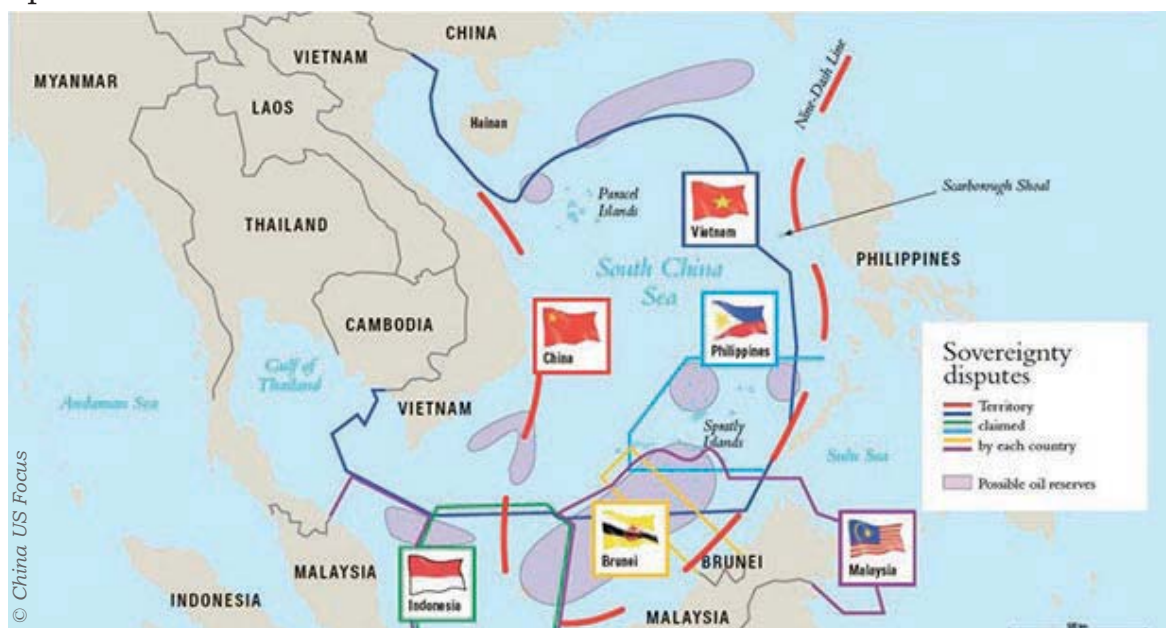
CHINA
VIETNAM
MYANMAR
LAOS
Hainan
Nine-Dash Line
Paracel Islands
Scarborough Shoal
THAILAND
Vietnam
South China Sea
PHILIPPINES
CAMBODIA
China
Philippines
Gulf of Thailand
Andaman Sea
VIETNAM
Spratly Islands
Sulu Sea
Sovereignty disputes
Territory claimed by each country
Possible oil reserves
MALAYSIA
Brunei
BRUNEI
Malaysia
Indonesia
INDONESIA
MALAYSIA
© China US Focus